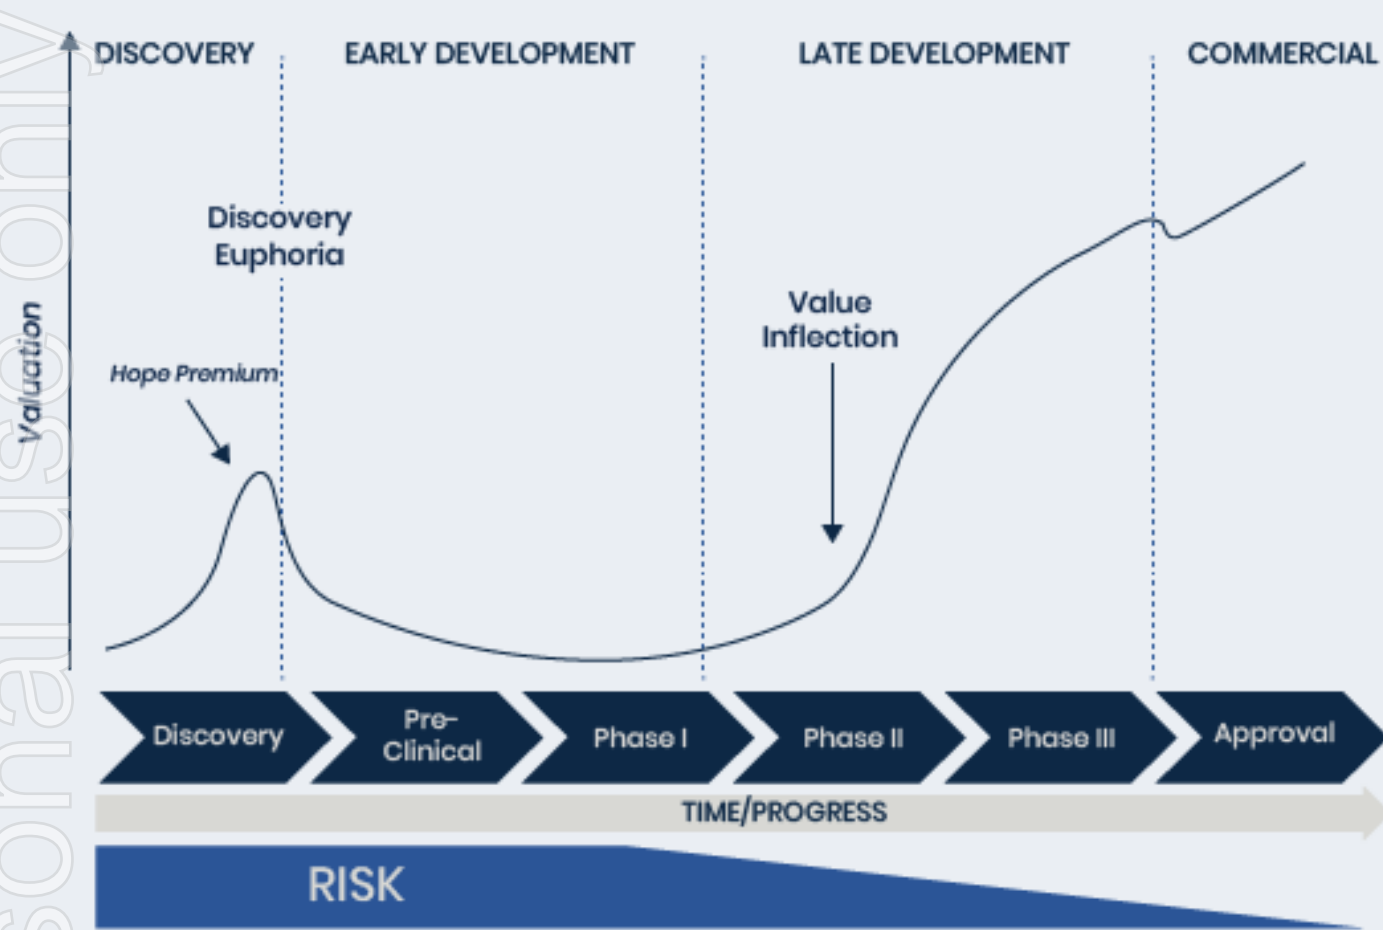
DISCOVERY EARLY DEVELOPMENT LATE DEVELOPMENT COMMERCIAL

Valuation

Discovery Euphoria

Hope Premium

Value Inflection

Discovery

Pre-Clinical

Phase I

Phase II

Phase III

Approval

TIME/PROGRESS

RISK

sonal use only